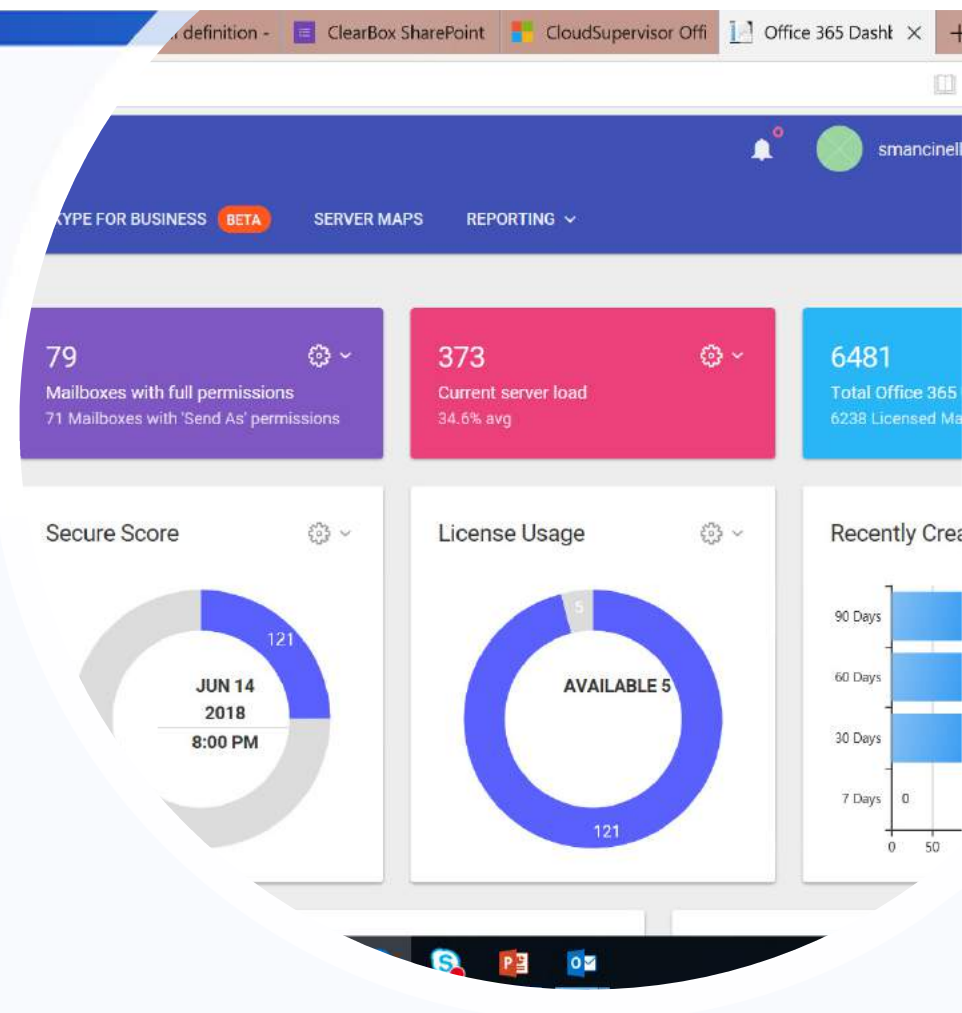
definition - ClearBox SharePoint CloudSupervisor Offi Office 365 Dashb ×

smancinell

YPE FOR BUSINESS BETA SERVER MAPS REPORTING

79
Mailboxes with full permissions
71 Mailboxes with 'Send As' permissions

373
Current server load
34.6% avg

6481
Total Office 365
6238 Licensed Ma

Secure Score

121

JUN 14
2018
8:00 PM

License Usage

5

AVAILABLE 5

121

Recently Crea

90 Days
60 Days
30 Days
7 Days 0

0 50